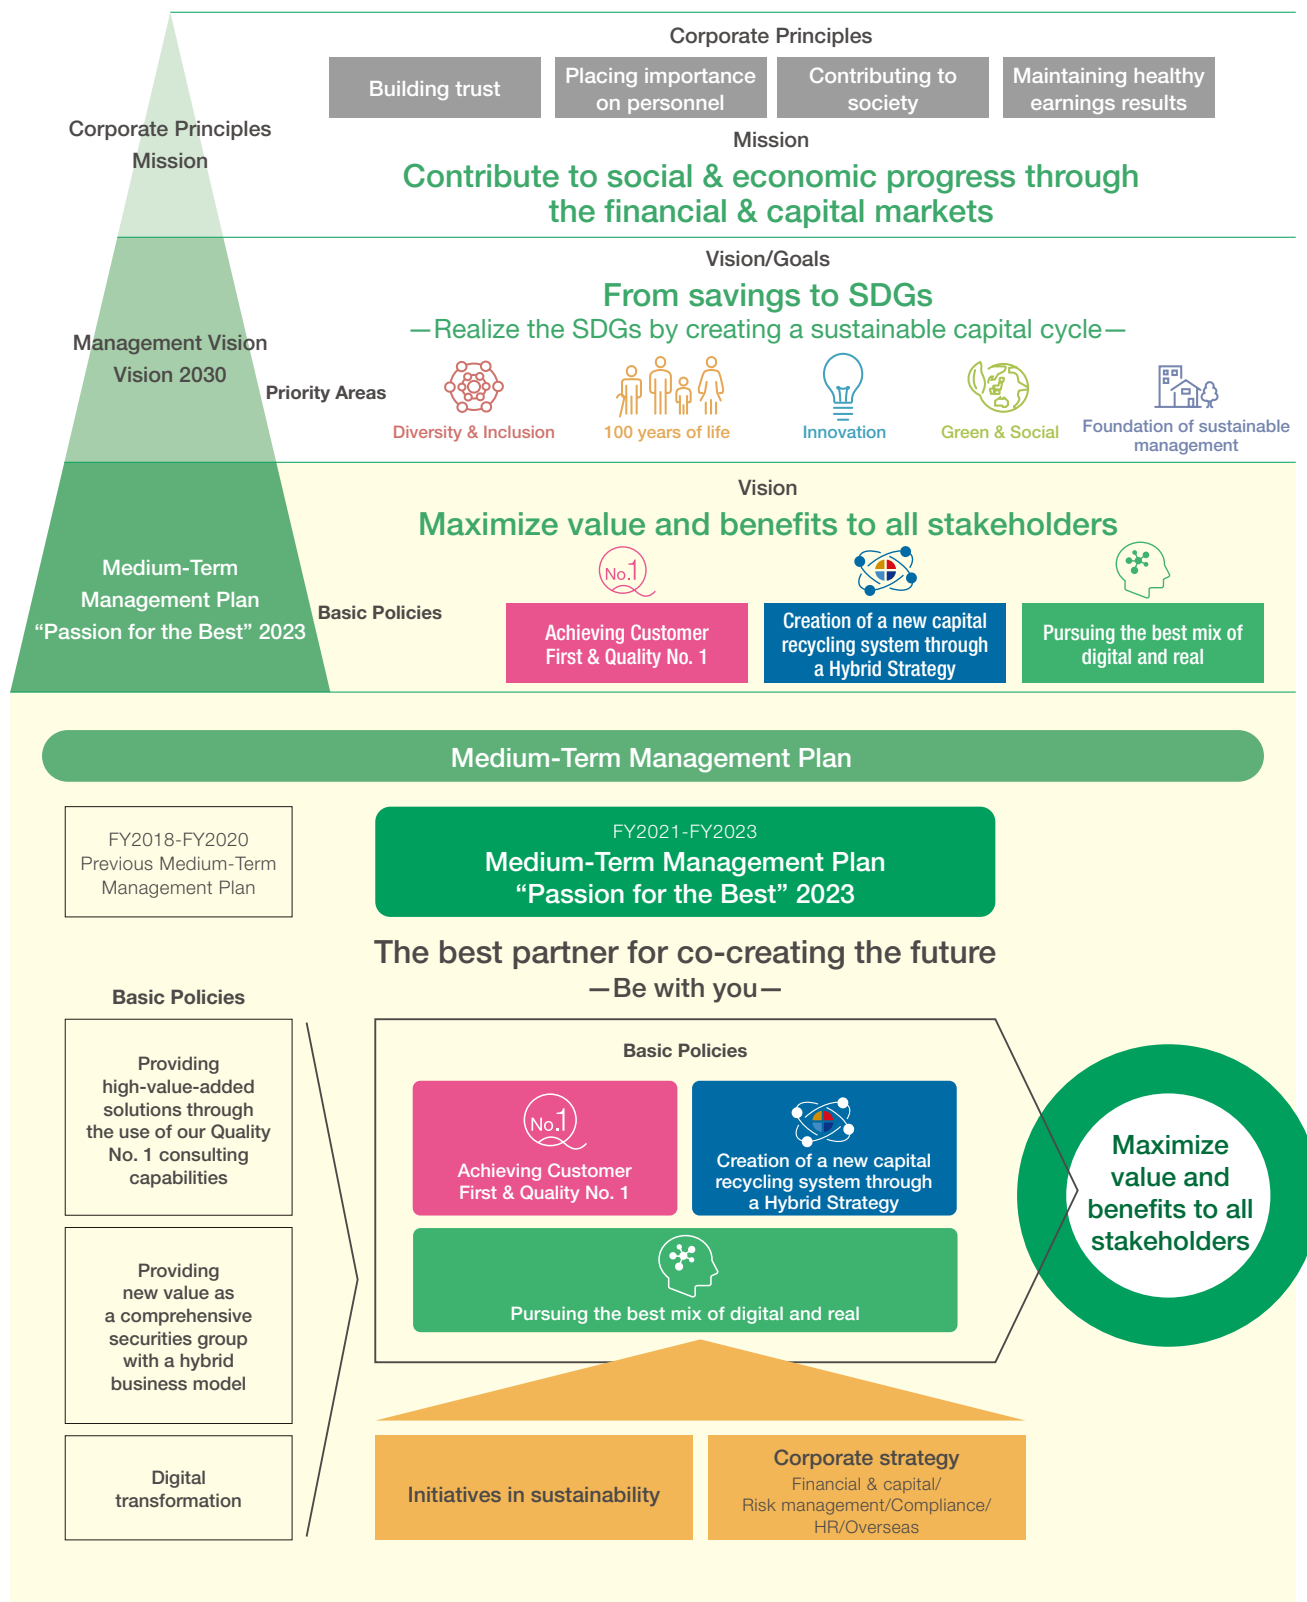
Corporate Principles

Building trust

Placing importance on personnel

Contributing to society

Maintaining healthy earnings results

Mission

Contribute to social & economic progress through the financial & capital markets

Corporate Principles
Mission

Vision/Goals

From savings to SDGs

—Realize the SDGs by creating a sustainable capital cycle—

Management Vision
Vision 2030

Priority Areas

Diversity & Inclusion

100 years of life

Innovation

Green & Social

Foundation of sustainable management

Vision

Maximize value and benefits to all stakeholders

Medium-Term Management Plan “Passion for the Best” 2023

Basic Policies

No.1

Achieving Customer First & Quality No. 1

Creation of a new capital recycling system through a Hybrid Strategy

Pursuing the best mix of digital and real

Medium-Term Management Plan

FY2018-FY2020
Previous Medium-Term Management Plan

FY2021-FY2023
Medium-Term Management Plan
“Passion for the Best” 2023

The best partner for co-creating the future
—Be with you—

Basic Policies

Providing high-value-added solutions through the use of our Quality No. 1 consulting capabilities

Providing new value as a comprehensive securities group with a hybrid business model

Digital transformation

Basic Policies

No.1

Achieving Customer First & Quality No. 1

Creation of a new capital recycling system through a Hybrid Strategy

Pursuing the best mix of digital and real

Maximize value and benefits to all stakeholders

Initiatives in sustainability

Corporate strategy
Financial & capital/
Risk management/Compliance/
HR/Overseas